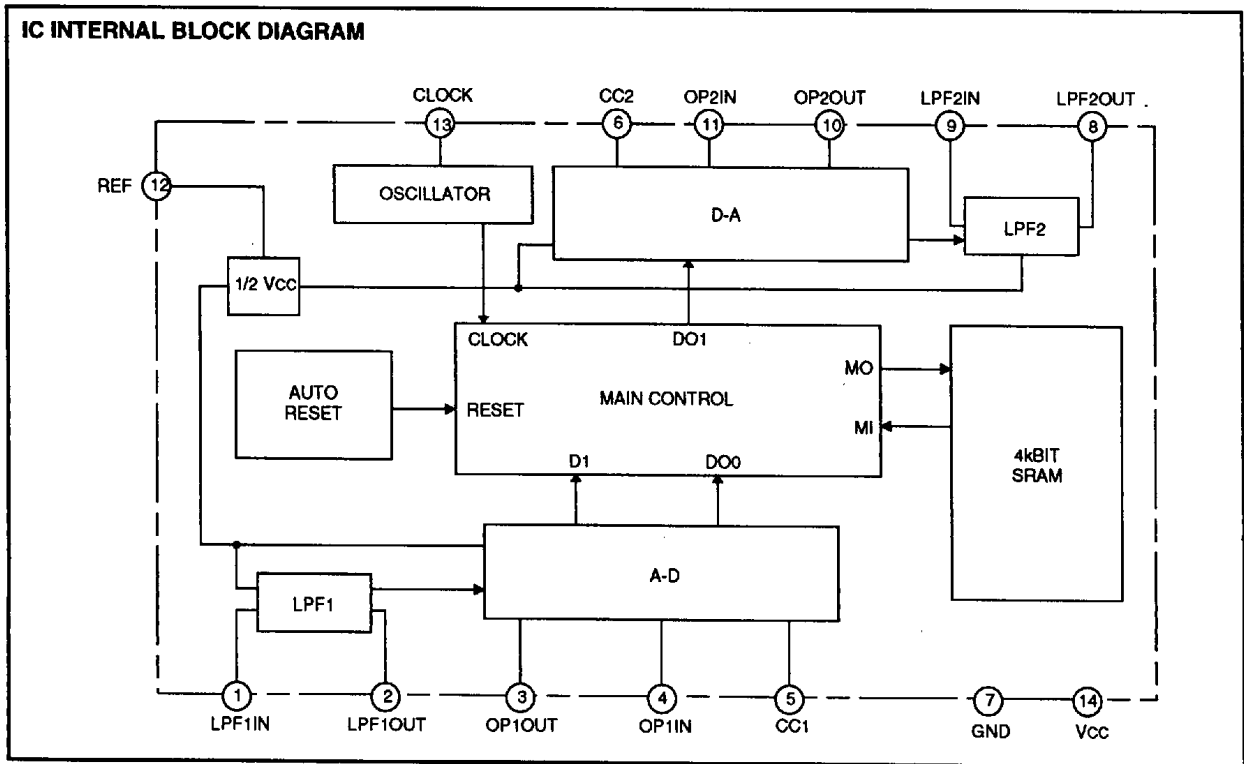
IC INTERNAL BLOCK DIAGRAM

CLOCK 13
CC2 6
OP2IN 11
OP2OUT 10
LPF2IN 9
LPF2OUT 8

REF 12

OSCILLATOR

D-A

LPF2

1/2 Vcc

CLOCK
DO1

AUTO RESET

RESET

MAIN CONTROL

MO

MI

4kBIT SRAM

D1
DO0

A-D

LPF1

1 LPF1IN
2 LPF1OUT
3 OP1OUT
4 OP1IN
5 CC1
7 GND
14 Vcc